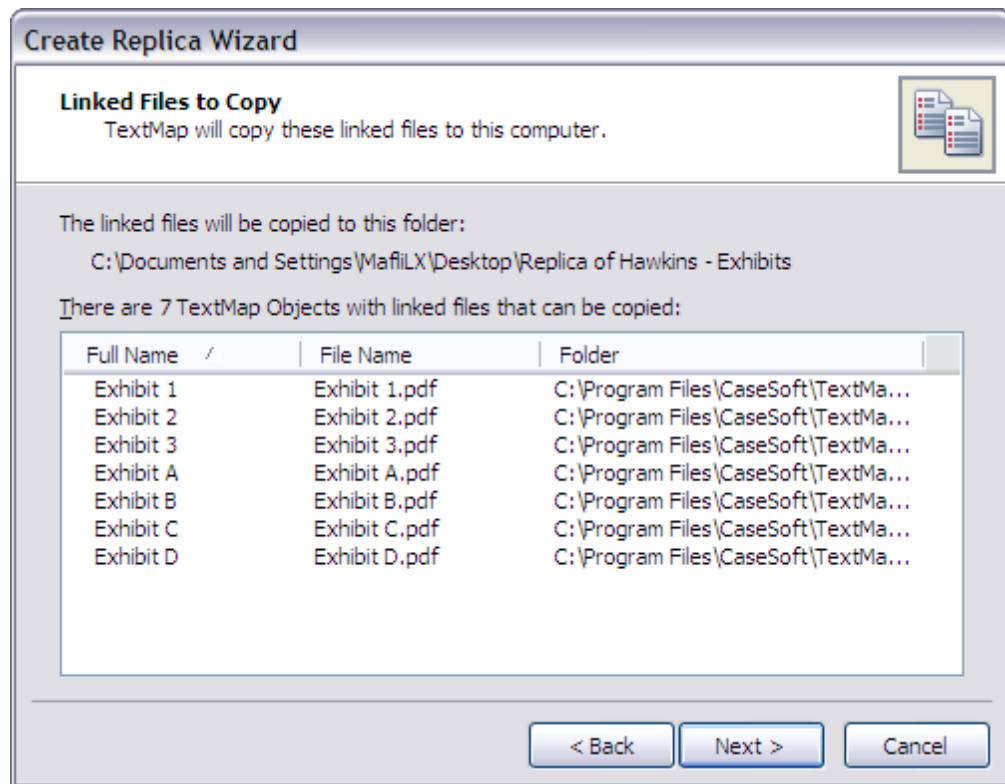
Create Replica Wizard

Linked Files to Copy
TextMap will copy these linked files to this computer.

The linked files will be copied to this folder:
C:\Documents and Settings\MafliLX\Desktop\Replica of Hawkins - Exhibits

There are 7 TextMap Objects with linked files that can be copied:

| Full Name | File Name | Folder |
|---|---|---|
| Exhibit 1 | Exhibit 1.pdf | C:\Program Files\CaseSoft\TextMa... |
| Exhibit 2 | Exhibit 2.pdf | C:\Program Files\CaseSoft\TextMa... |
| Exhibit 3 | Exhibit 3.pdf | C:\Program Files\CaseSoft\TextMa... |
| Exhibit A | Exhibit A.pdf | C:\Program Files\CaseSoft\TextMa... |
| Exhibit B | Exhibit B.pdf | C:\Program Files\CaseSoft\TextMa... |
| Exhibit C | Exhibit C.pdf | C:\Program Files\CaseSoft\TextMa... |
| Exhibit D | Exhibit D.pdf | C:\Program Files\CaseSoft\TextMa... |

< Back    Next >    Cancel